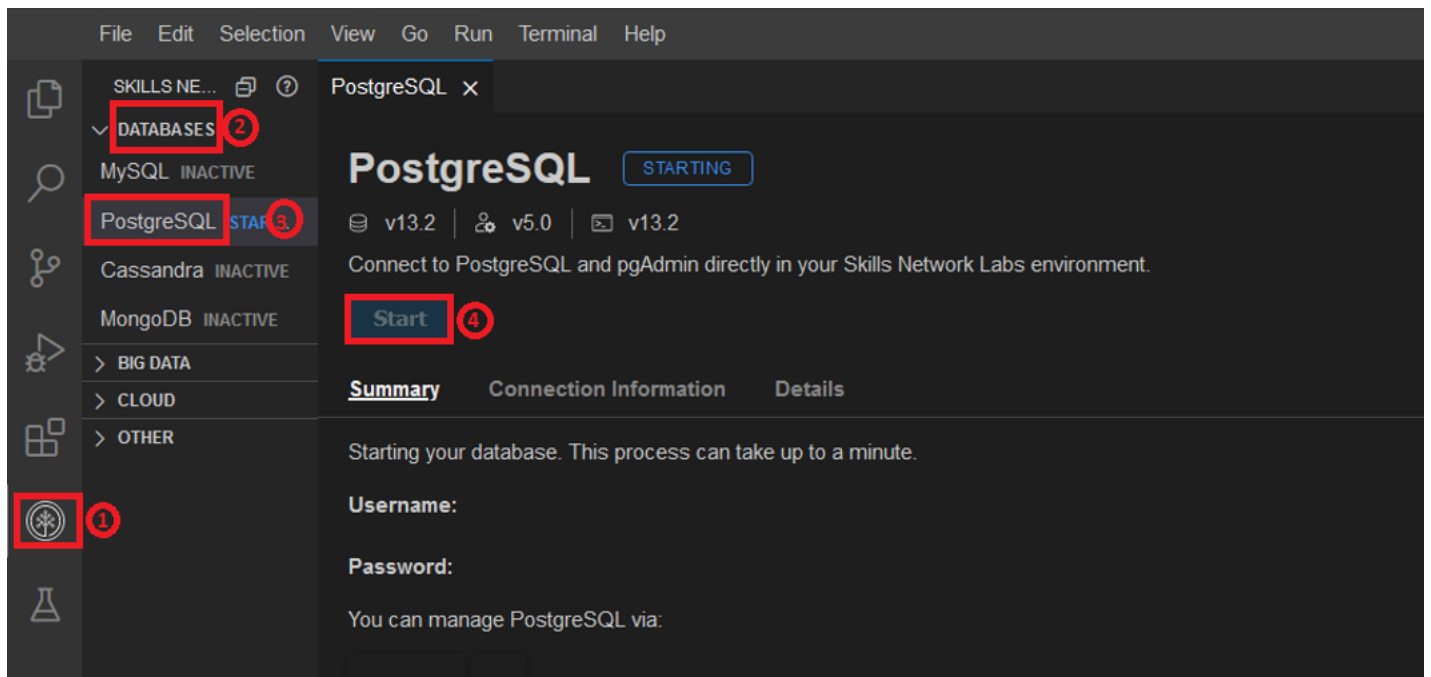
File Edit Selection View Go Run Terminal Help

SKILLS NE...

DATABASES 2

MySQL INACTIVE

PostgreSQL STAR 3.

Cassandra INACTIVE

MongoDB INACTIVE

BIG DATA

CLOUD

OTHER

1

PostgreSQL ×

PostgreSQL STARTING

v13.2 | v5.0 | v13.2

Connect to PostgreSQL and pgAdmin directly in your Skills Network Labs environment.

Start 4

Summary Connection Information Details

Starting your database. This process can take up to a minute.

Username:

Password:

You can manage PostgreSQL via: